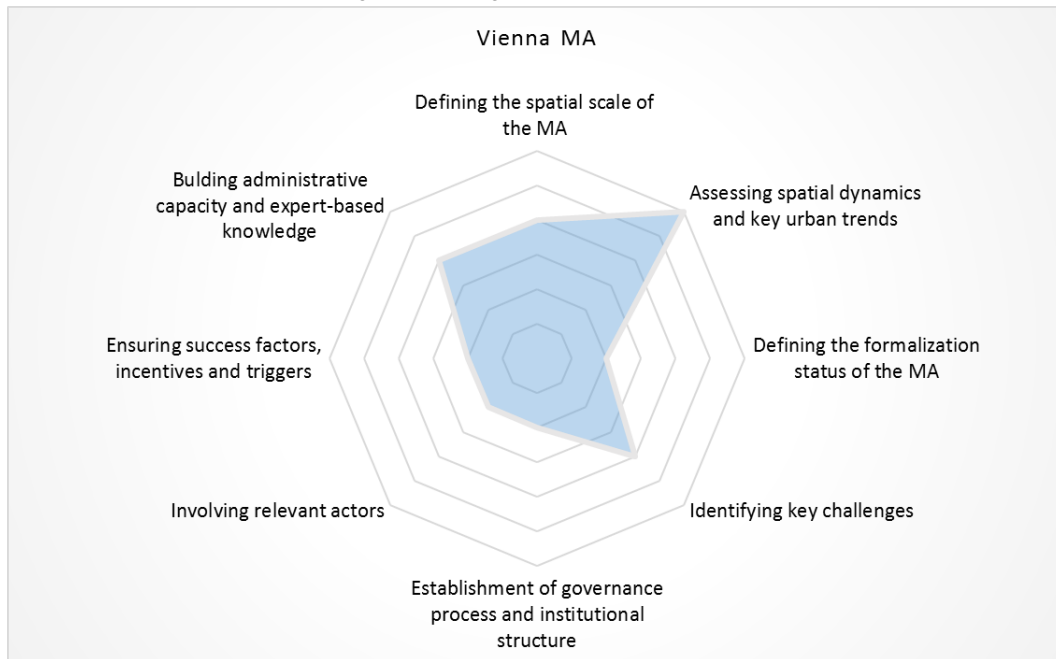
Vienna MA

Defining the spatial scale of the MA

Assessing spatial dynamics and key urban trends

Defining the formalization status of the MA

Identifying key challenges

Establishment of governance process and institutional structure

Involving relevant actors

Ensuring success factors, incentives and triggers

Bulding administrative capacity and expert-based knowledge